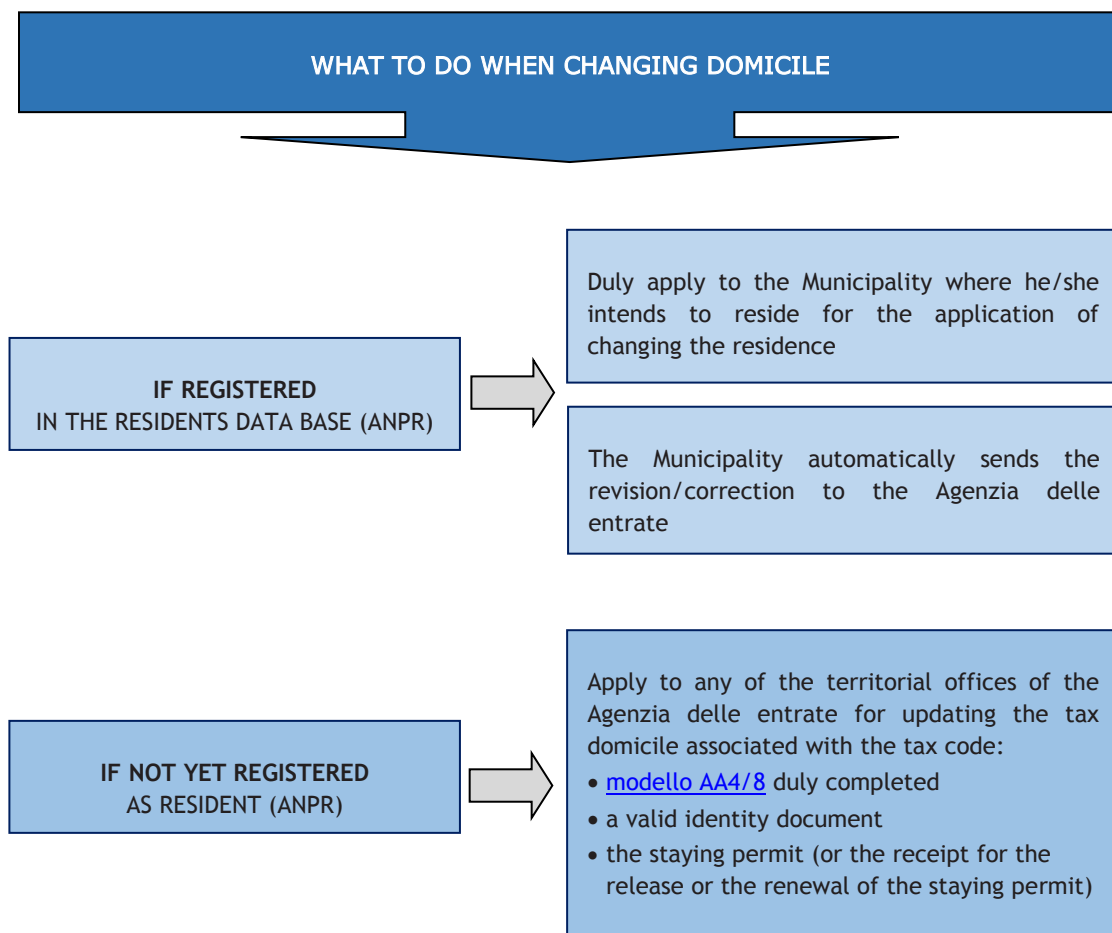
WHAT TO DO WHEN CHANGING DOMICILE

IF REGISTERED
IN THE RESIDENTS DATA BASE (ANPR)

Duly apply to the Municipality where he/she intends to reside for the application of changing the residence

The Municipality automatically sends the revision/correction to the Agenzia delle entrate

IF NOT YET REGISTERED
AS RESIDENT (ANPR)

Apply to any of the territorial offices of the Agenzia delle entrate for updating the tax domicile associated with the tax code:

- modello AA4/8 duly completed
- a valid identity document
- the staying permit (or the receipt for the release or the renewal of the staying permit)